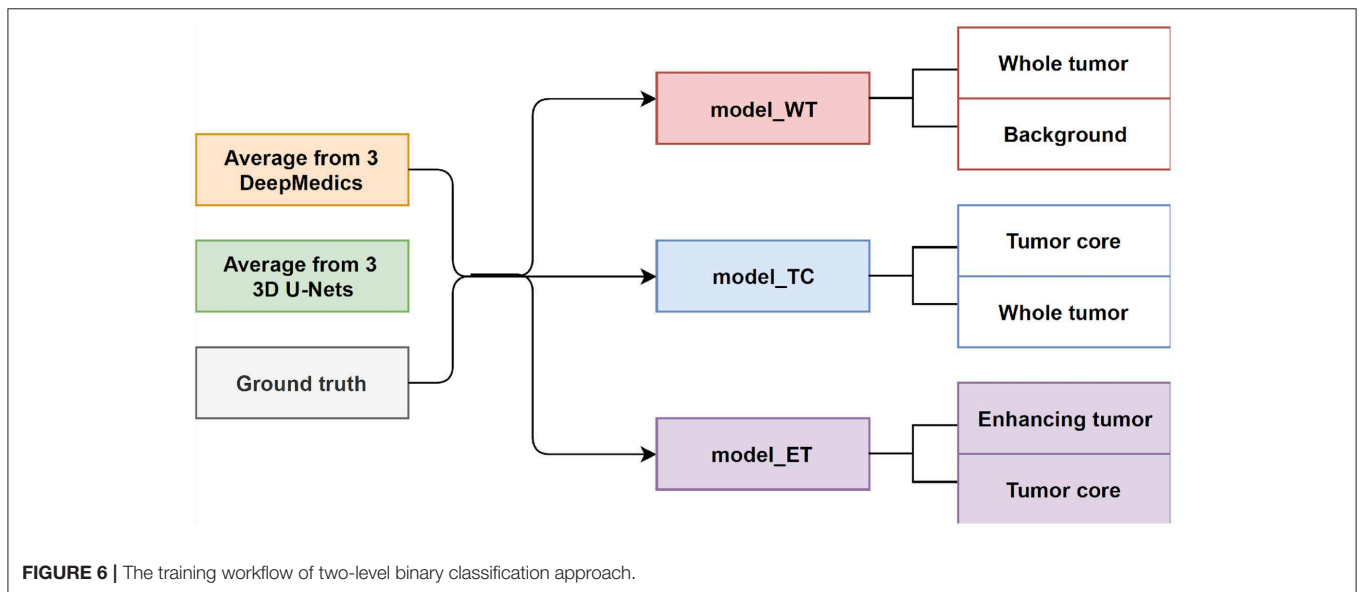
Average from 3 DeepMedics

Average from 3 3D U-Nets

Ground truth

model_WT

model_TC

model_ET

Whole tumor

Background

Tumor core

Whole tumor

Enhancing tumor

Tumor core

**FIGURE 6 |** The training workflow of two-level binary classification approach.